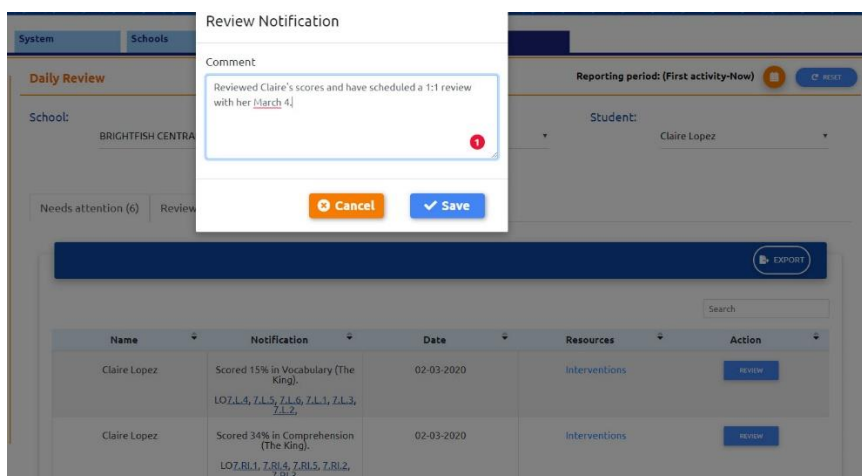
System Schools

Daily Review

Reporting period: (First activity-Now)

RESET

School:
BRIGHTFISH CENTRA

Student:
Claire Lopez

Needs attention (6) Review

Review Notification

Comment

Reviewed Claire's scores and have scheduled a 1:1 review with her March 4.

1

Cancel

Save

EXPORT

Search

| Name | Notification | Date | Resources | Action |
|---|---|---|---|---|
| Claire Lopez | Scored 15% in Vocabulary (The King). LO7.L.4, 7.L.5, 7.L.6, 7.L.1, 7.L.3, 7.L.2, | 02-03-2020 | Interventions | REVIEW |
| Claire Lopez | Scored 34% in Comprehension (The King). LO7.RI.1, 7.RI.4, 7.RI.5, 7.RI.2, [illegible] | 02-03-2020 | Interventions | REVIEW |